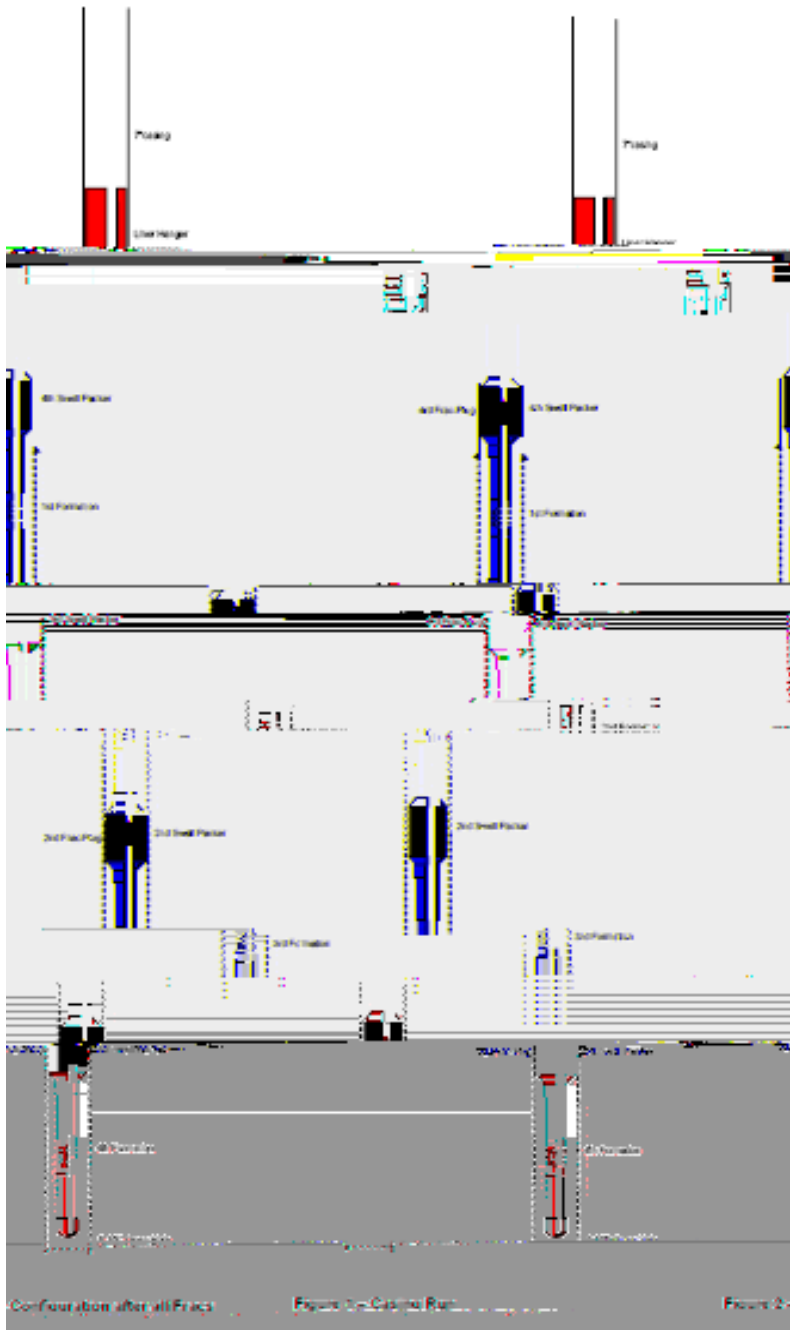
Casing

Liner Hanger

Casing

4th Swell Packer

4th Frac Plug

4th Swell Packer

1st Formation

1st Formation

2nd Frac Plug

2nd Swell Packer

2nd Swell Packer

3rd Formation

3rd Formation

Configuration after all Fracs

Figure 1 - Casing Run

Figure 2